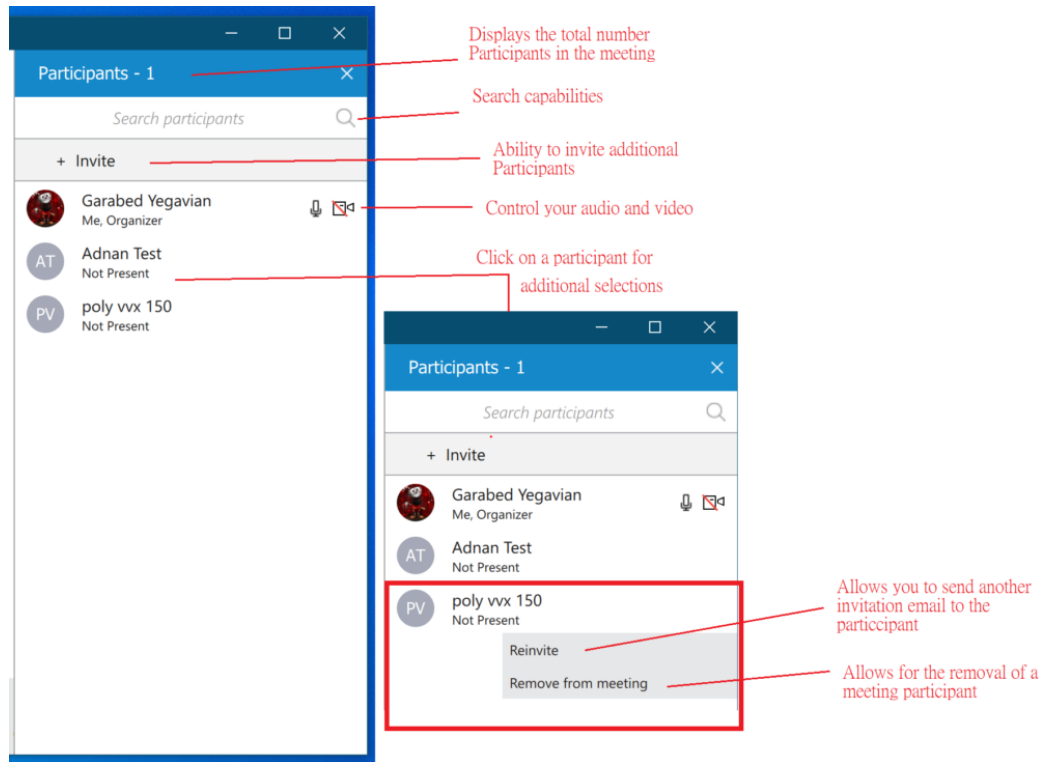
Participants - 1

Displays the total number Participants in the meeting

Search participants

Search capabilities

+ Invite

Ability to invite additional Participants

Garabed Yegavian
Me, Organizer

Control your audio and video

AT
Adnan Test
Not Present

Click on a participant for additional selections

PV
poly vvx 150
Not Present

Participants - 1

Search participants

+ Invite

Garabed Yegavian
Me, Organizer

AT
Adnan Test
Not Present

PV
poly vvx 150
Not Present

Reinvite

Remove from meeting

Allows you to send another invitation email to the particcipant

Allows for the removal of a meeting participant